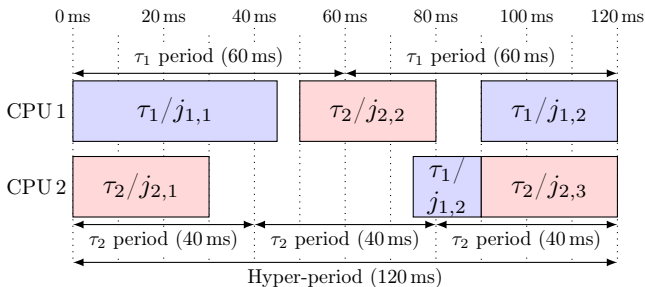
0 ms 20 ms 40 ms 60 ms 80 ms 100 ms 120 ms

$\tau_1$ period (60 ms) $\tau_1$ period (60 ms)

CPU 1 $\tau_1/j_{1,1}$ $\tau_2/j_{2,2}$ $\tau_1/j_{1,2}$

CPU 2 $\tau_2/j_{2,1}$ $\tau_1/$ $j_{1,2}$ $\tau_2/j_{2,3}$

$\tau_2$ period (40 ms) $\tau_2$ period (40 ms) $\tau_2$ period (40 ms)

Hyper-period (120 ms)